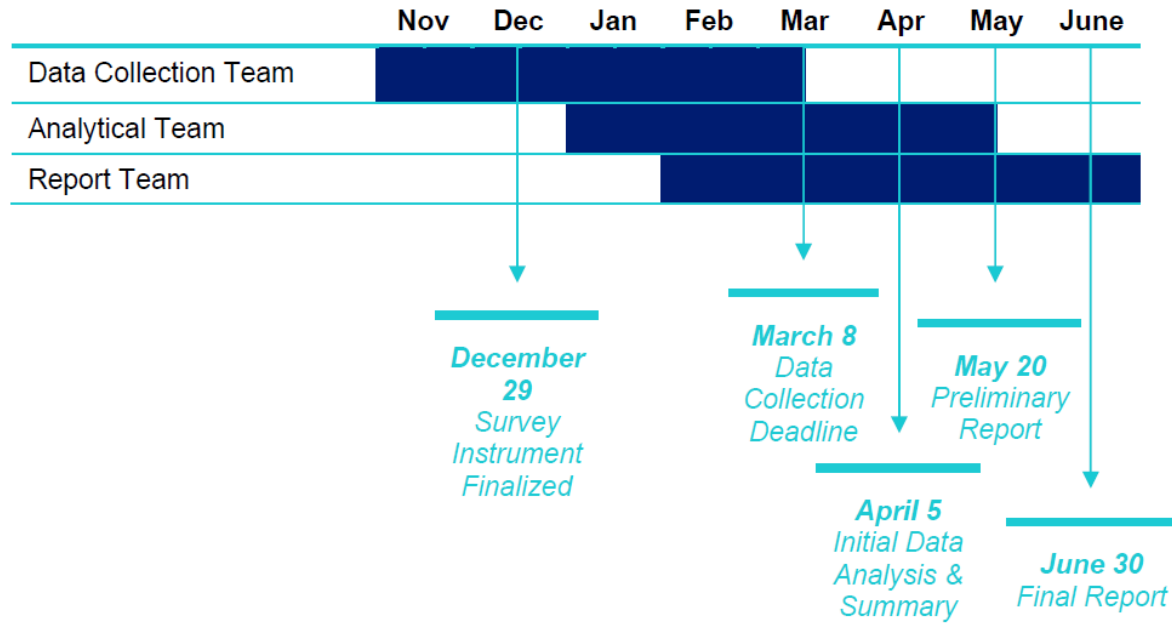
| | Nov | Dec | Jan | Feb | Mar | Apr | May | June |
|---|---|---|---|---|---|---|---|---|
| Data Collection Team | | | | | | | | |
| Analytical Team | | | | | | | | |
| Report Team | | | | | | | | |

December 29
Survey Instrument Finalized

March 8
Data Collection Deadline

May 20
Preliminary Report

April 5
Initial Data Analysis & Summary

June 30
Final Report